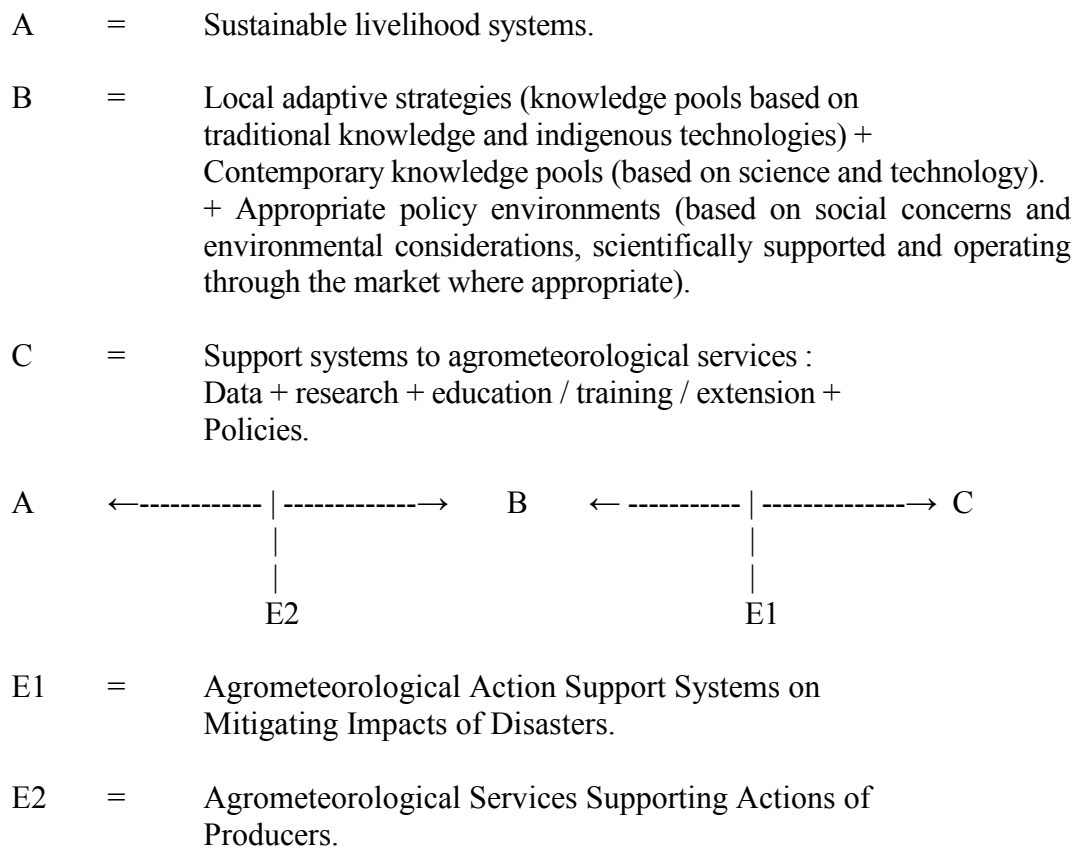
A = Sustainable livelihood systems.

B = Local adaptive strategies (knowledge pools based on traditional knowledge and indigenous technologies) + Contemporary knowledge pools (based on science and technology). + Appropriate policy environments (based on social concerns and environmental considerations, scientifically supported and operating through the market where appropriate).

C = Support systems to agrometeorological services : Data + research + education / training / extension + Policies.

A ←------------ | ------------→ B ← ---------- | -------------→ C

E2 E1

E1 = Agrometeorological Action Support Systems on Mitigating Impacts of Disasters.

E2 = Agrometeorological Services Supporting Actions of Producers.